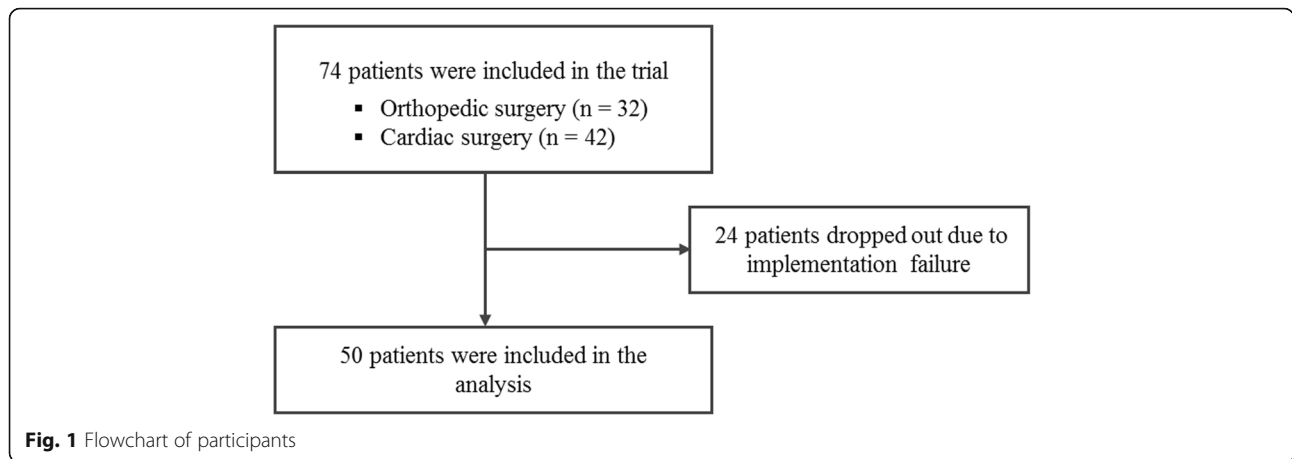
74 patients were included in the trial

- Orthopedic surgery (n = 32)
- Cardiac surgery (n = 42)

24 patients dropped out due to implementation failure

50 patients were included in the analysis

**Fig. 1** Flowchart of participants